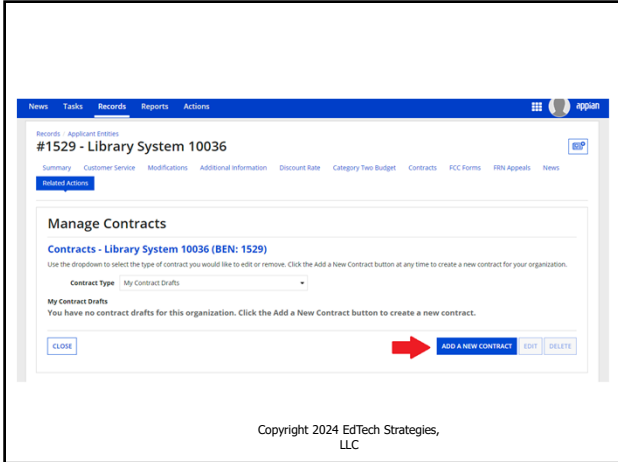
News Tasks Records Reports Actions

appian

Records / Applicant Entities

#1529 - Library System 10036

Summary Customer Service Modifications Additional Information Discount Rate Category Two Budget Contracts FCC Forms FRN Appeals News

Related Actions

Manage Contracts

Contracts - Library System 10036 (BEN: 1529)

Use the dropdown to select the type of contract you would like to edit or remove. Click the Add a New Contract button at any time to create a new contract for your organization.

Contract Type My Contract Drafts

My Contract Drafts

You have no contract drafts for this organization. Click the Add a New Contract button to create a new contract.

CLOSE

ADD A NEW CONTRACT EDIT DELETE

Copyright 2024 EdTech Strategies, LLC